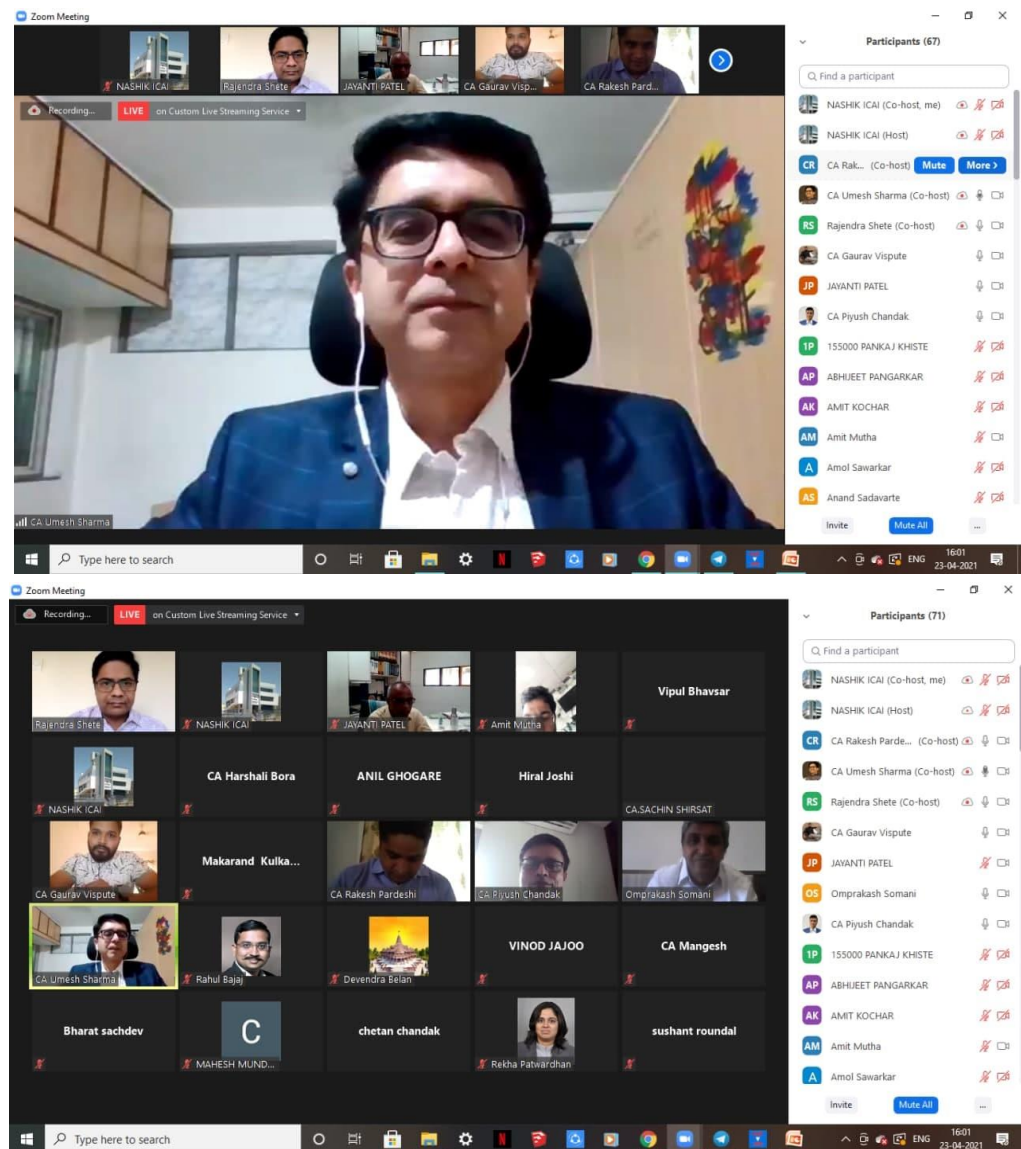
Zoom Meeting

NASHIK ICAI
Rajendra Shete
JAYANTI PATEL
CA Gaurav Visp...
CA Rakesh Pard...

Recording...
LIVE on Custom Live Streaming Service

CA Umesh Sharma

Participants (67)

Find a participant

NASHIK ICAI (Co-host, me)
NASHIK ICAI (Host)
CR CA Rak... (Co-host) Mute More >
CA Umesh Sharma (Co-host)
RS Rajendra Shete (Co-host)
CA Gaurav Vispute
JP JAYANTI PATEL
CA Piyush Chandak
1P 155000 PANKAJ KHISTE
AP ABHIJEET PANGARKAR
AK AMIT KOCHAR
AM Amit Mutha
A Amol Sawarkar
AS Anand Sadavarte

Invite Mute All ...

Type here to search
ENG 16:01 23-04-2021

Zoom Meeting

Recording...
LIVE on Custom Live Streaming Service

Rajendra Shete
NASHIK ICAI
JAYANTI PATEL
Amit Mutha
Vipul Bhavsar
NASHIK ICAI
CA Harshali Bora
ANIL GHOGARE
Hiral Joshi
CA.SACHIN SHIRSAT
CA Gaurav Vispute
Makarand Kulka...
CA Rakesh Pardeshi
CA Piyush Chandak
Omprakash Somani
CA Umesh Sharma
Rahul Bajaj
Devendra Belan
VINOD JAJOO
CA Mangesh
Bharat sachdev
C
MAHESH MUND...
chetan chandak
Rekha Patwardhan
sushant roundal

Participants (71)

Find a participant

NASHIK ICAI (Co-host, me)
NASHIK ICAI (Host)
CR CA Rakesh Parde... (Co-host)
CA Umesh Sharma (Co-host)
RS Rajendra Shete (Co-host)
CA Gaurav Vispute
JP JAYANTI PATEL
OS Omprakash Somani
CA Piyush Chandak
1P 155000 PANKAJ KHISTE
AP ABHIJEET PANGARKAR
AK AMIT KOCHAR
AM Amit Mutha
A Amol Sawarkar

Invite Mute All ...

Type here to search
ENG 16:01 23-04-2021